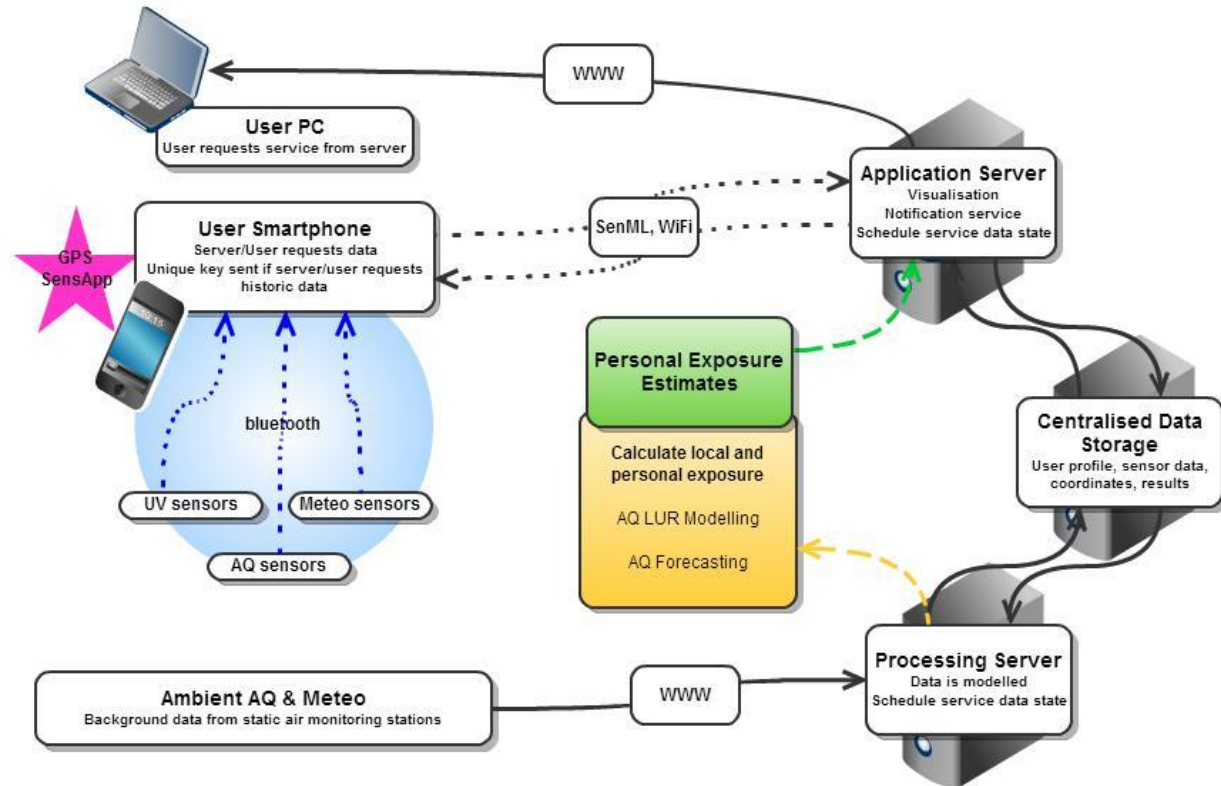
WWW

User PC
User requests service from server

Application Server
Visualisation
Notification service
Schedule service data state

GPS
SensApp

User Smartphone
Server/User requests data
Unique key sent if server/user requests historic data

SenML, WiFi

10:15

bluetooth

UV sensors

Meteo sensors

AQ sensors

Personal Exposure Estimates

Calculate local and personal exposure

AQ LUR Modelling

AQ Forecasting

Centralised Data Storage
User profile, sensor data, coordinates, results

Processing Server
Data is modelled
Schedule service data state

Ambient AQ & Meteo
Background data from static air monitoring stations

WWW